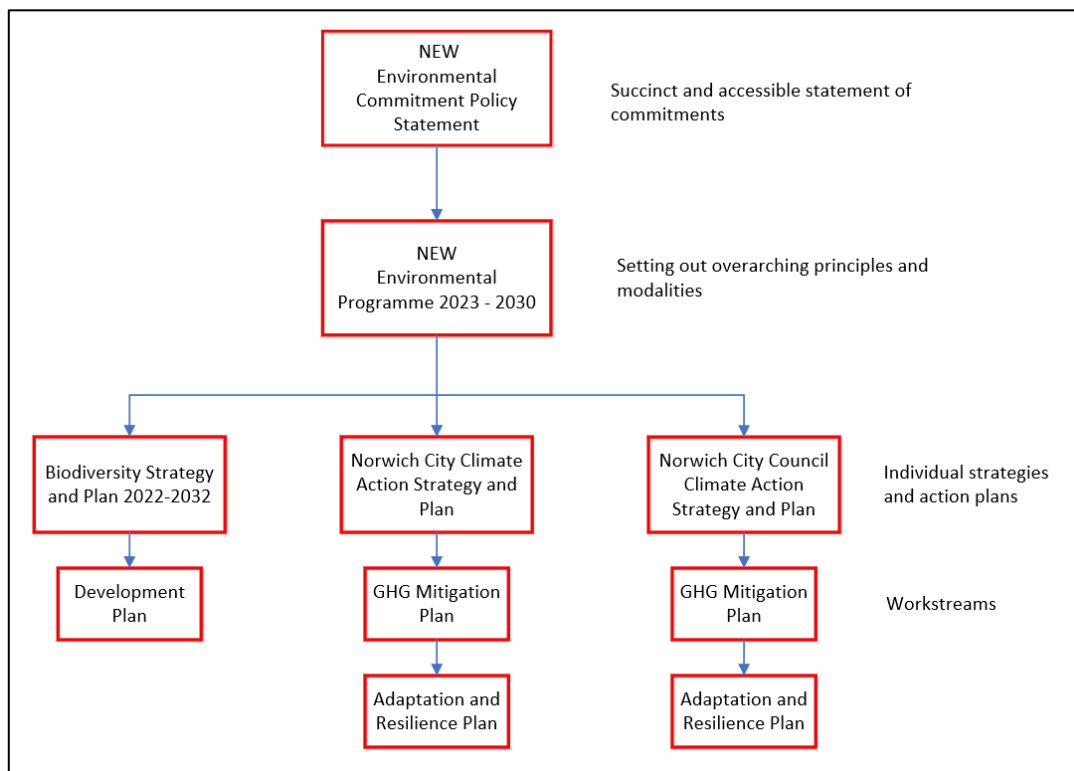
NEW
Environmental Commitment Policy Statement

Succinct and accessible statement of commitments

NEW
Environmental Programme 2023 - 2030

Setting out overarching principles and modalities

Biodiversity Strategy and Plan 2022-2032

Norwich City Climate Action Strategy and Plan

Norwich City Council Climate Action Strategy and Plan

Individual strategies and action plans

Development Plan

GHG Mitigation Plan

GHG Mitigation Plan

Workstreams

Adaptation and Resilience Plan

Adaptation and Resilience Plan